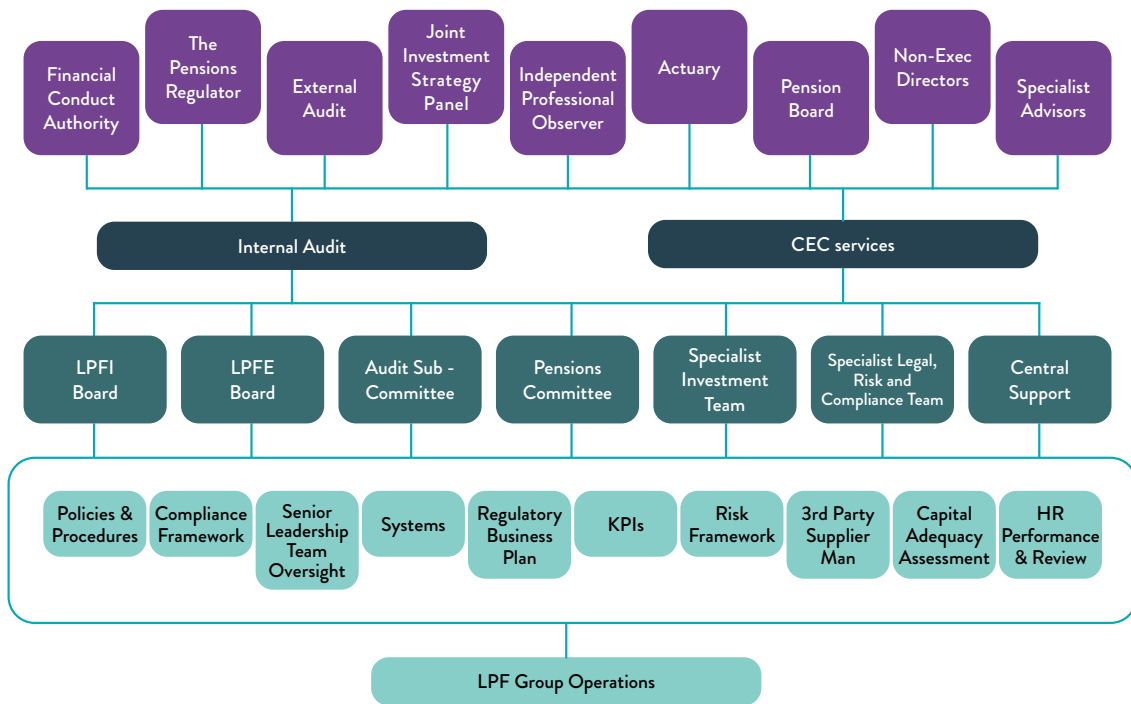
Financial Conduct Authority

The Pensions Regulator

External Audit

Joint Investment Strategy Panel

Independent Professional Observer

Actuary

Pension Board

Non-Exec Directors

Specialist Advisors

Internal Audit

CEC services

LPFI Board

LPFE Board

Audit Sub - Committee

Pensions Committee

Specialist Investment Team

Specialist Legal, Risk and Compliance Team

Central Support

Policies & Procedures

Compliance Framework

Senior Leadership Team Oversight

Systems

Regulatory Business Plan

KPIs

Risk Framework

3rd Party Supplier Man

Capital Adequacy Assessment

HR Performance & Review

LPF Group Operations